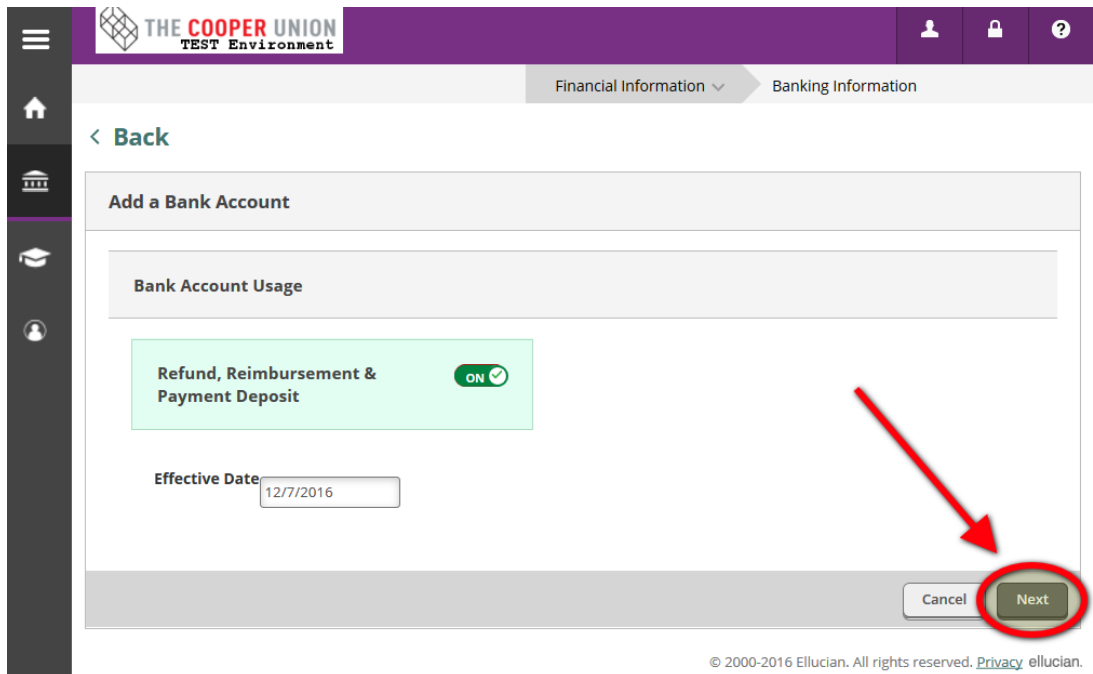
THE COOPER UNION
TEST Environment

Financial Information
Banking Information

< Back

Add a Bank Account

Bank Account Usage

Refund, Reimbursement & Payment Deposit

ON

Effective Date 12/7/2016

Cancel
Next

© 2000-2016 Ellucian. All rights reserved. Privacy ellucian.